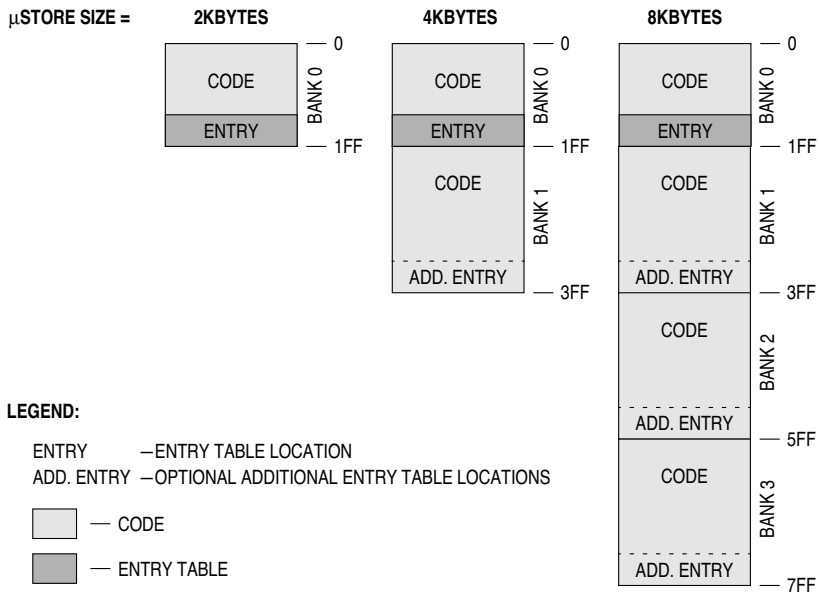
μSTORE SIZE = 2KBYTES 4KBYTES 8KBYTES

0
CODE
ENTRY
BANK 0
1FF

0
CODE
ENTRY
BANK 0
1FF
CODE
BANK 1
ADD. ENTRY
3FF

0
CODE
ENTRY
BANK 0
1FF
CODE
BANK 1
ADD. ENTRY
3FF
CODE
BANK 2
ADD. ENTRY
5FF
CODE
BANK 3
ADD. ENTRY
7FF

LEGEND:

ENTRY —ENTRY TABLE LOCATION
ADD. ENTRY —OPTIONAL ADDITIONAL ENTRY TABLE LOCATIONS

— CODE

— ENTRY TABLE